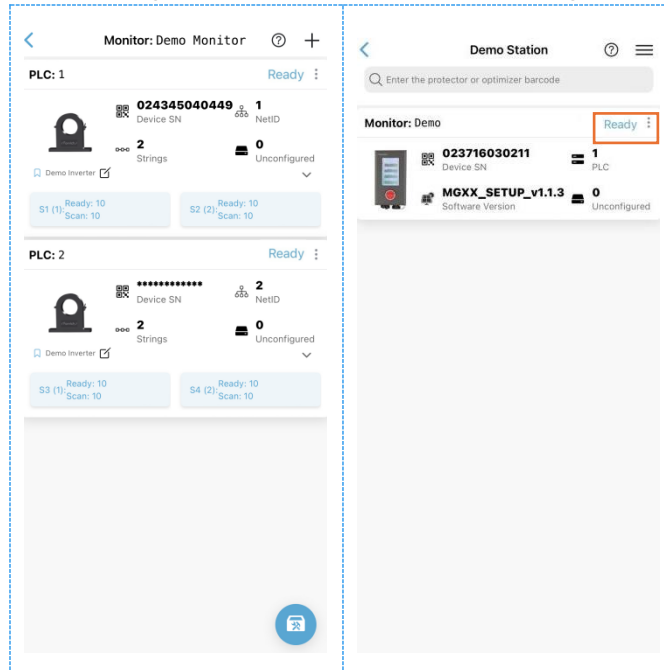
Monitor: Demo Monitor

PLC: 1
Ready

024345040449
Device SN

1
NetID

2
Strings

0
Unconfigured

Demo Inverter

S1 (1): Ready: 10 Scan: 10

S2 (2): Ready: 10 Scan: 10

PLC: 2
Ready

************
Device SN

2
NetID

2
Strings

0
Unconfigured

Demo Inverter

S3 (1): Ready: 10 Scan: 10

S4 (2): Ready: 10 Scan: 10

Demo Station

Enter the protector or optimizer barcode

Monitor: Demo
Ready

023716030211
Device SN

1
PLC

MGXX_SETUP_v1.1.3
Software Version

0
Unconfigured